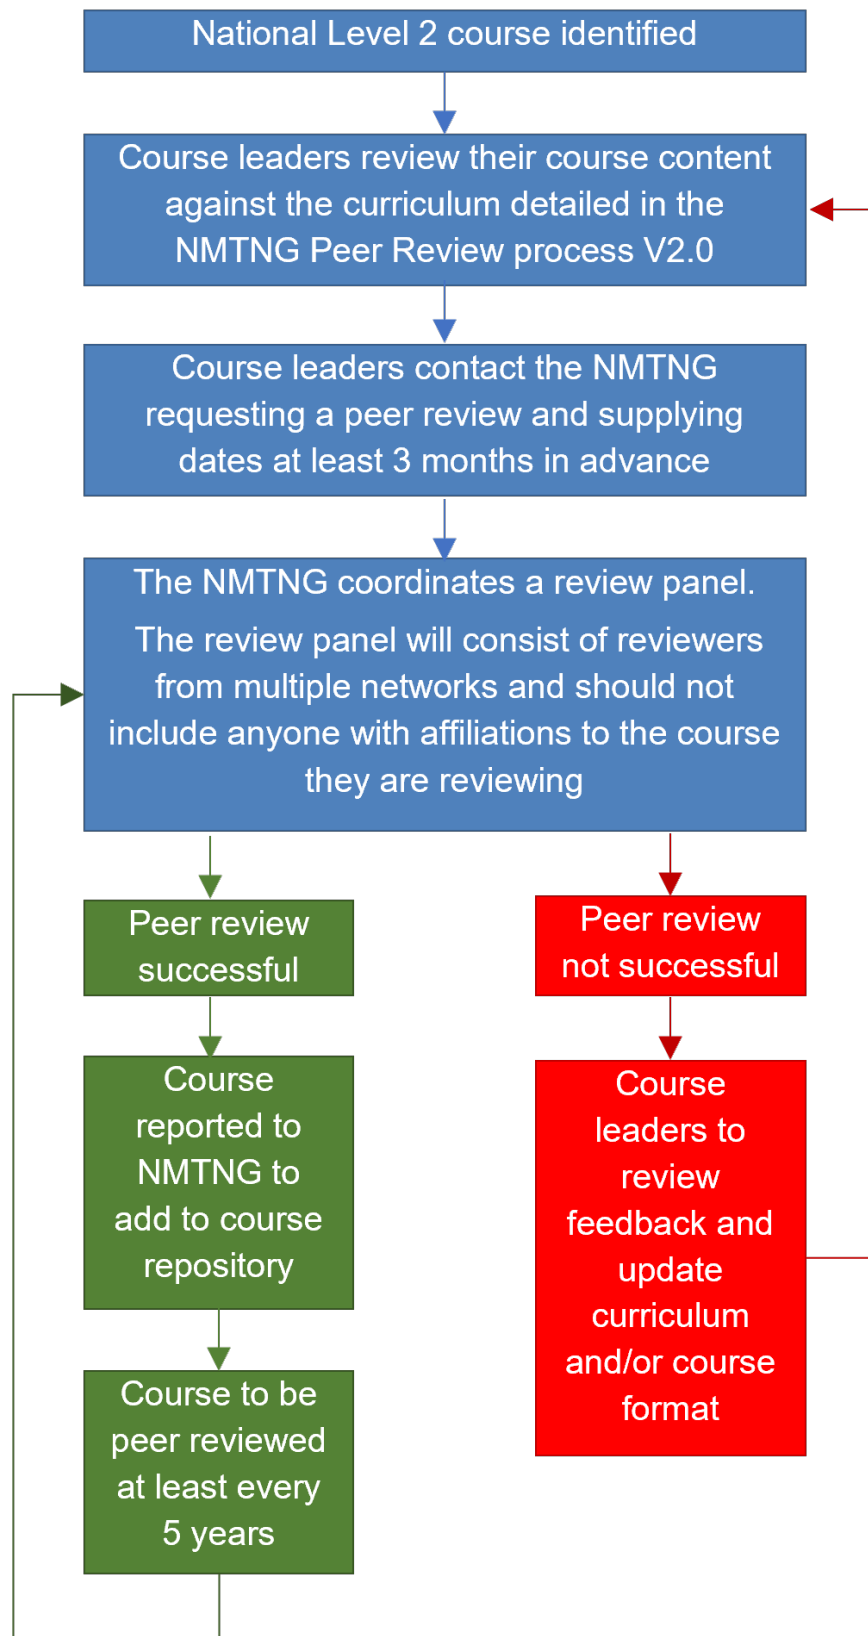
National Level 2 course identified

Course leaders review their course content against the curriculum detailed in the NMTNG Peer Review process V2.0

Course leaders contact the NMTNG requesting a peer review and supplying dates at least 3 months in advance

The NMTNG coordinates a review panel.

The review panel will consist of reviewers from multiple networks and should not include anyone with affiliations to the course they are reviewing

Peer review successful

Course reported to NMTNG to add to course repository

Course to be peer reviewed at least every 5 years

Peer review not successful

Course leaders to review feedback and update curriculum and/or course format